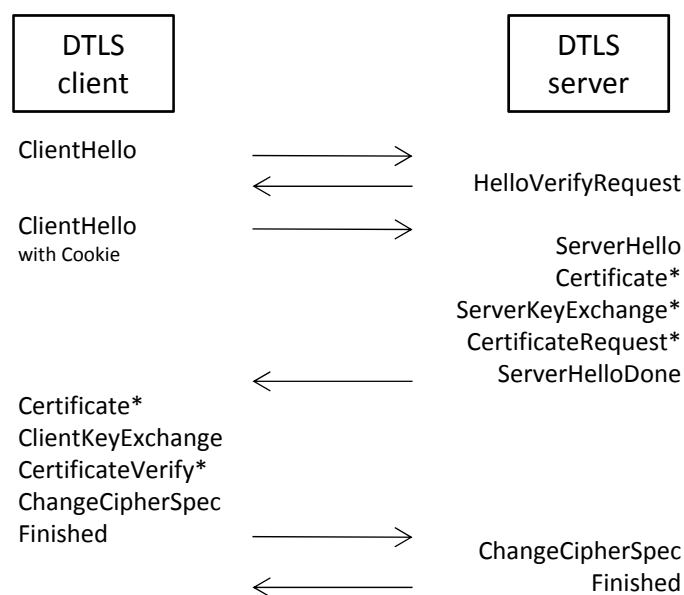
DTLS client

DTLS server

ClientHello

HelloVerifyRequest

ClientHello
with Cookie

ServerHello
Certificate*
ServerKeyExchange*
CertificateRequest*
ServerHelloDone

Certificate*
ClientKeyExchange
CertificateVerify*
ChangeCipherSpec
Finished

ChangeCipherSpec
Finished